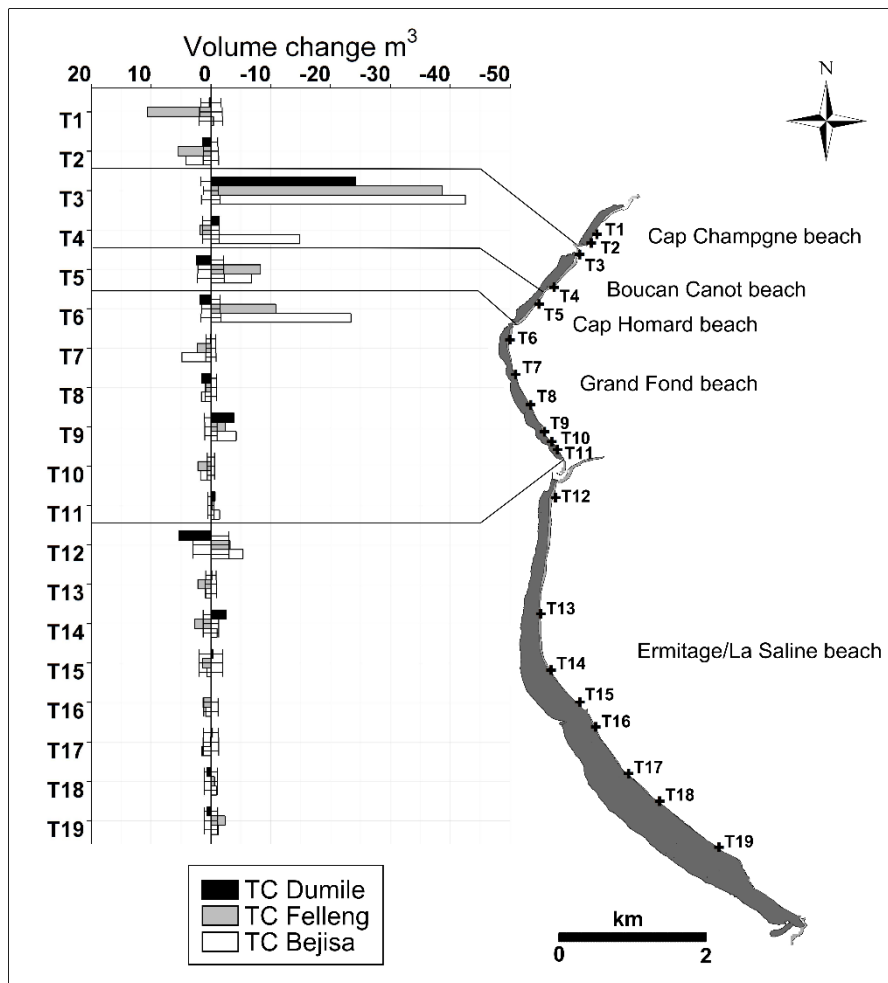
Volume change $m^3$

20 10 0 -10 -20 -30 -40 -50

T1
T2
T3
T4
T5
T6
T7
T8
T9
T10
T11
T12
T13
T14
T15
T16
T17
T18
T19

N

Cap Champgne beach
T1
T2
T3
Boucan Canot beach
T4
T5
Cap Homard beach
T6
T7
Grand Fond beach
T8
T9
T10
T11
T12
T13
Ermitage/La Saline beach
T14
T15
T16
T17
T18
T19

TC Dumile
TC Felleng
TC Bejisa

km
0 2